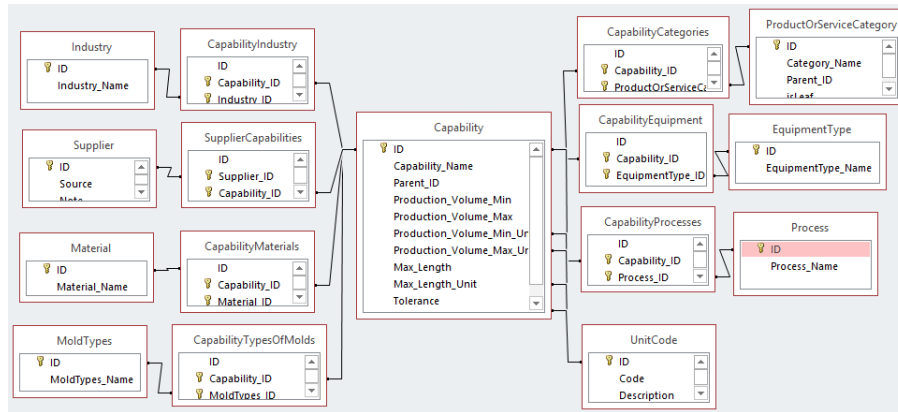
Industry
ID
Industry_Name

CapabilityIndustry
ID
Capability_ID
Industry_ID

Supplier
ID
Source
Note

SupplierCapabilities
ID
Supplier_ID
Capability_ID

Material
ID
Material_Name

CapabilityMaterials
ID
Capability_ID
Material_ID

MoldTypes
ID
MoldTypes_Name

CapabilityTypesOfMolds
ID
Capability_ID
MoldTypes_ID

Capability
ID
Capability_Name
Parent_ID
Production_Volume_Min
Production_Volume_Max
Production_Volume_Min_Ur
Production_Volume_Max_Ur
Max_Length
Max_Length_Unit
Tolerance

CapabilityCategories
ID
Capability_ID
ProductOrServiceCa

ProductOrServiceCategory
ID
Category_Name
Parent_ID
isLeaf

CapabilityEquipment
ID
Capability_ID
EquipmentType_ID

EquipmentType
ID
EquipmentType_Name

CapabilityProcesses
ID
Capability_ID
Process_ID

Process
ID
Process_Name

UnitCode
ID
Code
Description